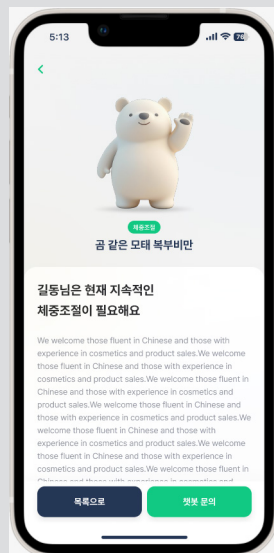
5:13

76

<

체중조절

곰 같은 모태 복부비만

길동님은 현재 지속적인 체중조절이 필요해요

We welcome those fluent in Chinese and those with experience in cosmetics and product sales.We welcome those fluent in Chinese and those with experience in cosmetics and product sales.We welcome those fluent in Chinese and those with experience in cosmetics and product sales.We welcome those fluent in Chinese and those with experience in cosmetics and product sales.We welcome those fluent in Chinese and those with experience in cosmetics and product sales.We welcome those fluent in Chinese and those with experience in cosmetics and product sales.We welcome those fluent in Chinese and those with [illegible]

목록으로

챗봇 문의